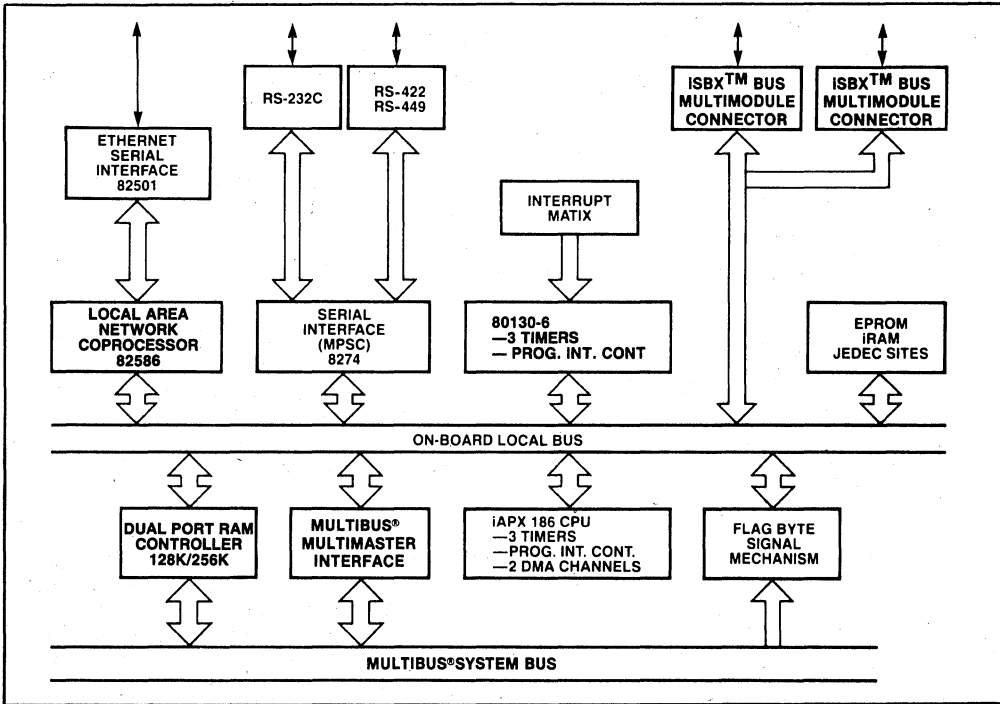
RS-232C

RS-422
RS-449

ISBX$^{TM}$ BUS
MULTIMODULE
CONNECTOR

ISBX$^{TM}$ BUS
MULTIMODULE
CONNECTOR

ETHERNET
SERIAL
INTERFACE
82501

INTERRUPT
MATIX

LOCAL AREA
NETWORK
COPROCESSOR
82586

SERIAL
INTERFACE
(MPSC)
8274

80130-6
—3 TIMERS
— PROG. INT. CONT

EPROM
iRAM
JEDEC SITES

ON-BOARD LOCAL BUS

DUAL PORT RAM
CONTROLLER
128K/256K

MULTIBUS®
MULTIMASTER
INTERFACE

iAPX 186 CPU
—3 TIMERS
—PROG. INT. CONT.
—2 DMA CHANNELS

FLAG BYTE
SIGNAL
MECHANISM

MULTIBUS®SYSTEM BUS